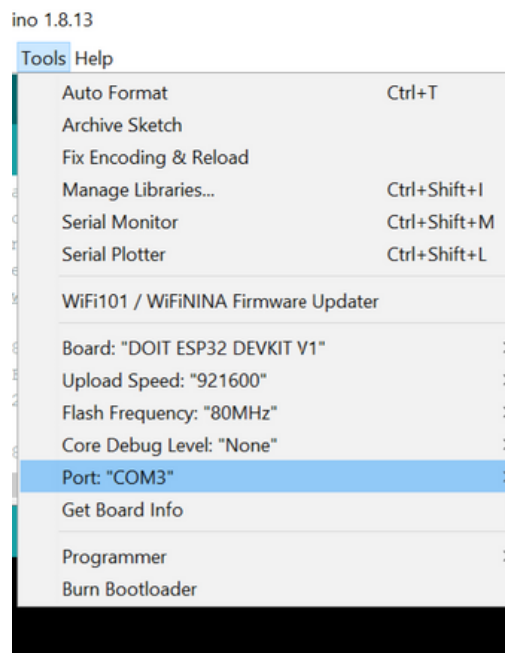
ino 1.8.13

Tools Help

Auto Format Ctrl+T
Archive Sketch
Fix Encoding & Reload
Manage Libraries... Ctrl+Shift+I
Serial Monitor Ctrl+Shift+M
Serial Plotter Ctrl+Shift+L

WiFi101 / WiFiNINA Firmware Updater

Board: "DOIT ESP32 DEVKIT V1"
Upload Speed: "921600"
Flash Frequency: "80MHz"
Core Debug Level: "None"
Port: "COM3"
Get Board Info

Programmer
Burn Bootloader